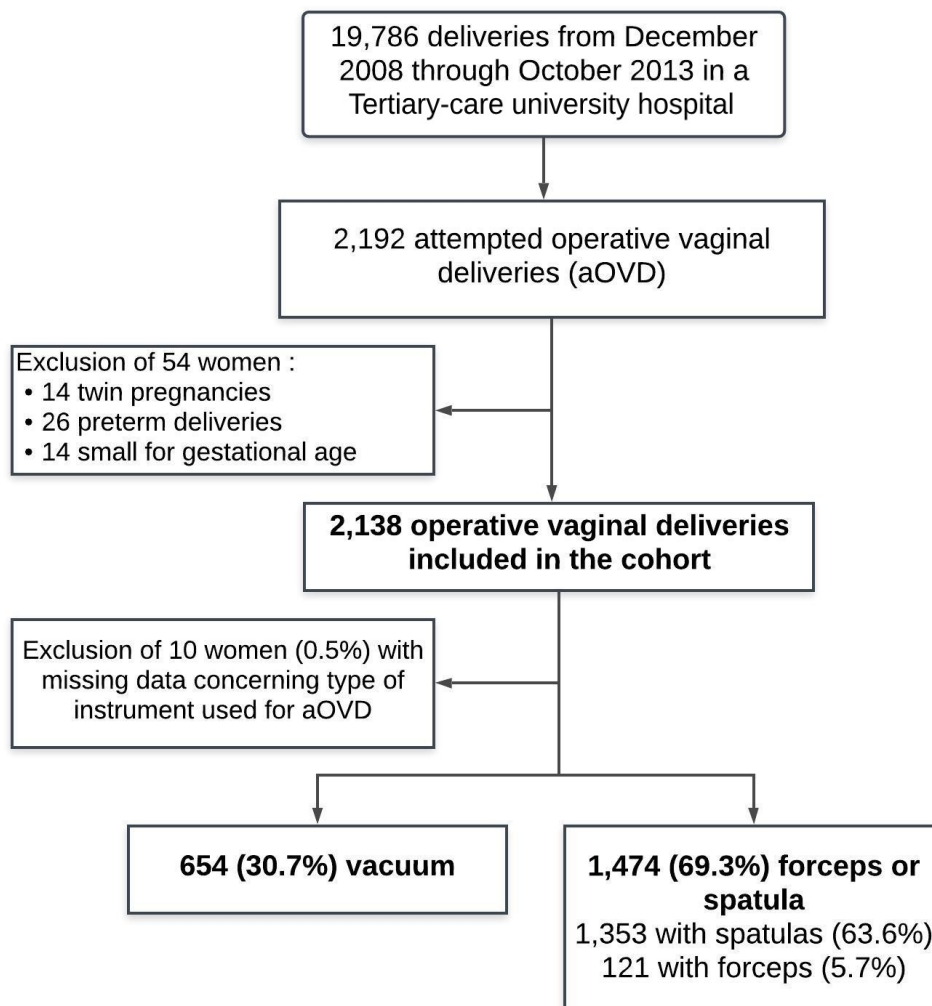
19,786 deliveries from December 2008 through October 2013 in a Tertiary-care university hospital

2,192 attempted operative vaginal deliveries (aOVD)

Exclusion of 54 women :
• 14 twin pregnancies
• 26 preterm deliveries
• 14 small for gestational age

**2,138 operative vaginal deliveries included in the cohort**

Exclusion of 10 women (0.5%) with missing data concerning type of instrument used for aOVD

**654 (30.7%) vacuum**

**1,474 (69.3%) forceps or spatula**
1,353 with spatulas (63.6%)
121 with forceps (5.7%)